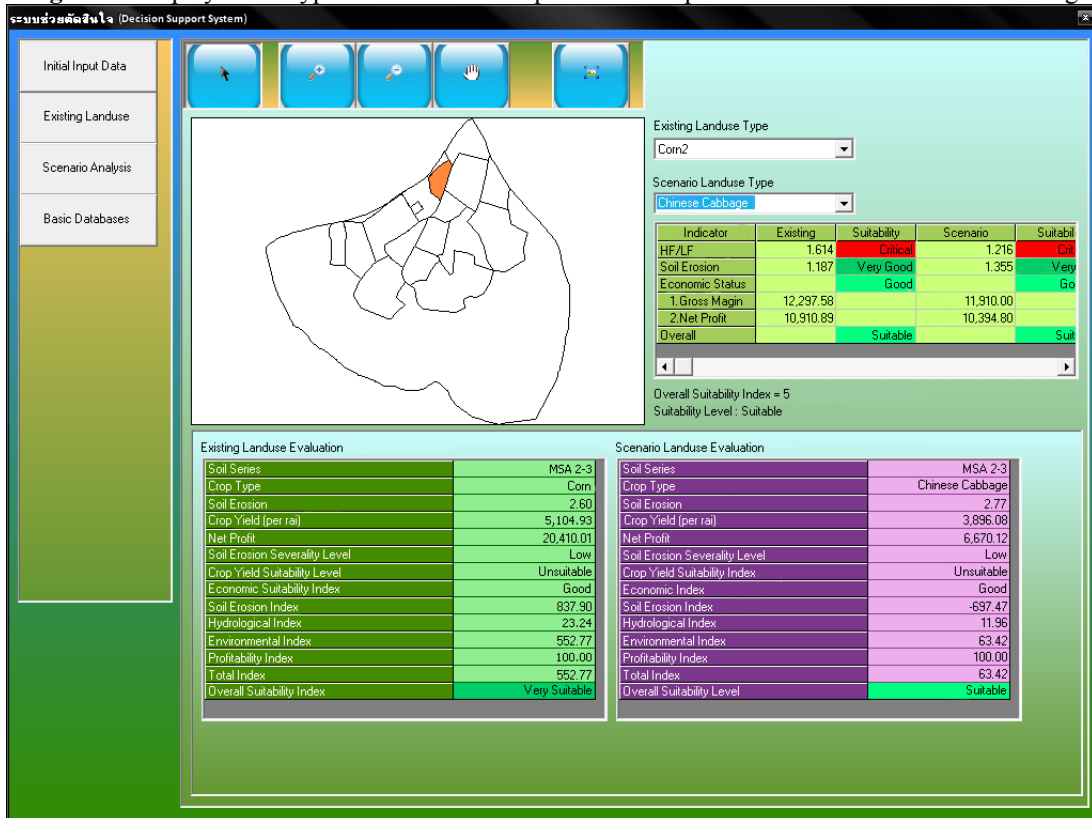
ระบบช่วยตัดสินใจ (Decision Support System)

Initial Input Data

Existing Landuse

Scenario Analysis

Basic Databases

Existing Landuse Type

Corn2

Scenario Landuse Type

Chinese Cabbage

| Indicator | Existing | Suitability | Scenario | Suitabil |
|---|---|---|---|---|
| HF/LF | 1.614 | Critical | 1.216 | Cri |
| Soil Erosion | 1.187 | Very Good | 1.355 | Very |
| Economic Status | | Good | | Go |
| 1.Gross Magin | 12,297.58 | | 11,910.00 | |
| 2.Net Profit | 10,910.89 | | 10,394.80 | |
| Overall | | Suitable | | Suit |

Overall Suitability Index = 5

Suitability Level : Suitable

Existing Landuse Evaluation

| | |
|---|---|
| Soil Series | MSA 2-3 |
| Crop Type | Corn |
| Soil Erosion | 2.60 |
| Crop Yield (per rai) | 5,104.93 |
| Net Profit | 20,410.01 |
| Soil Erosion Severality Level | Low |
| Crop Yield Suitability Level | Unsuitable |
| Economic Suitability Index | Good |
| Soil Erosion Index | 837.90 |
| Hydrological Index | 23.24 |
| Environmental Index | 552.77 |
| Profitability Index | 100.00 |
| Total Index | 552.77 |
| Overall Suitability Index | Very Suitable |

Scenario Landuse Evaluation

| | |
|---|---|
| Soil Series | MSA 2-3 |
| Crop Type | Chinese Cabbage |
| Soil Erosion | 2.77 |
| Crop Yield (per rai) | 3,896.08 |
| Net Profit | 6,670.12 |
| Soil Erosion Severality Level | Low |
| Crop Yield Suitability Index | Unsuitable |
| Economic Index | Good |
| Soil Erosion Index | -697.47 |
| Hydrological Index | 11.96 |
| Environmental Index | 63.42 |
| Profitability Index | 100.00 |
| Total Index | 63.42 |
| Overall Suitability Level | Suitable |